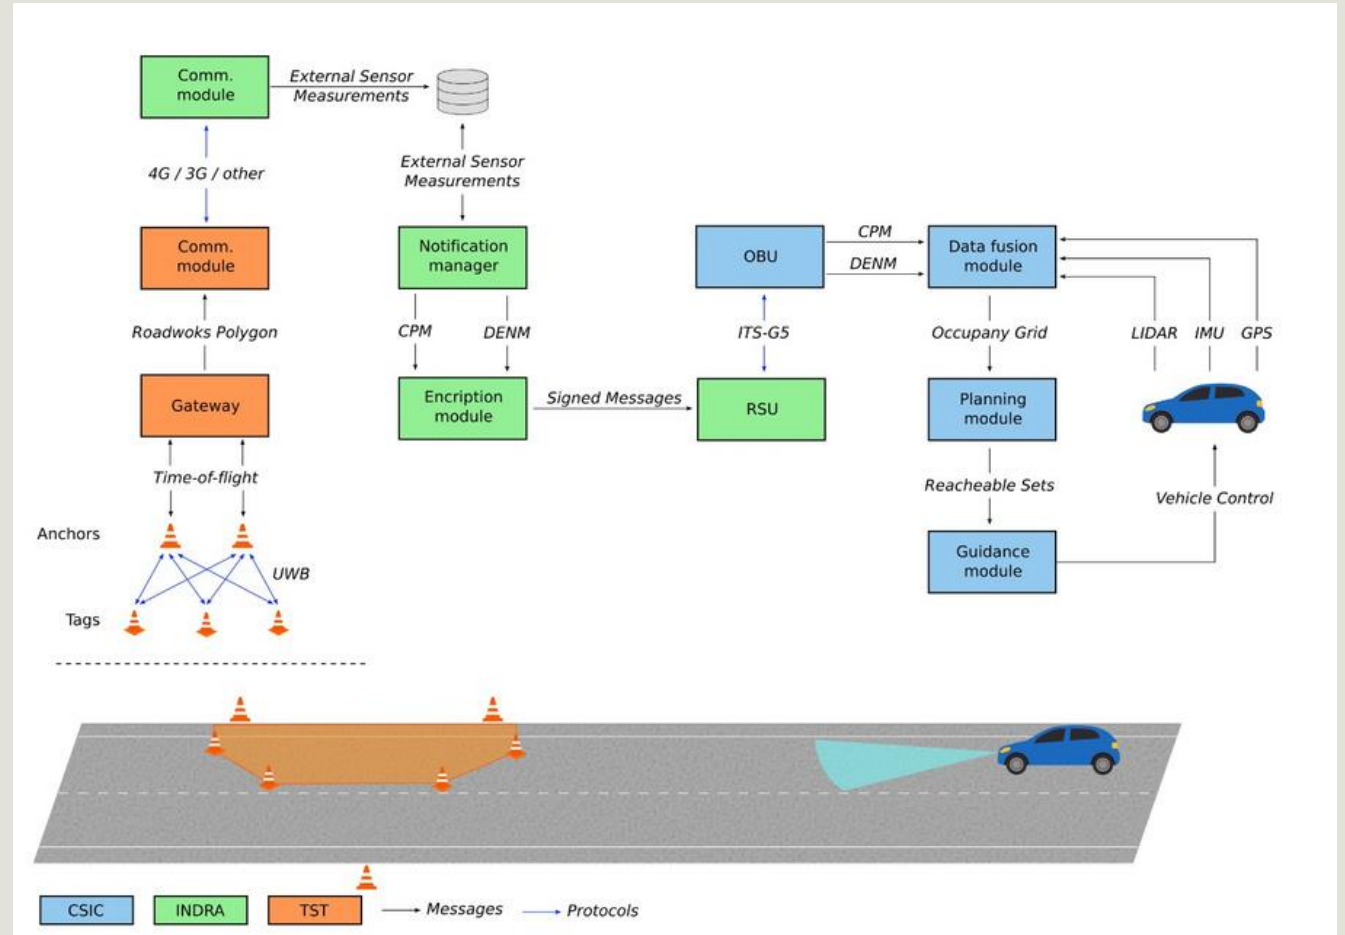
Comm. module
External Sensor Measurements
4G / 3G / other
External Sensor Measurements
Comm. module
Notification manager
OBU
CPM
DENM
Data fusion module
Roadwoks Polygon
CPM
DENM
ITS-G5
Occupany Grid
LIDAR
IMU
GPS
Gateway
Encription module
Signed Messages
RSU
Planning module
Time-of-flight
Reacheable Sets
Vehicle Control
Anchors
UWB
Guidance module
Tags

CSIC
INDRA
TST
Messages
Protocols